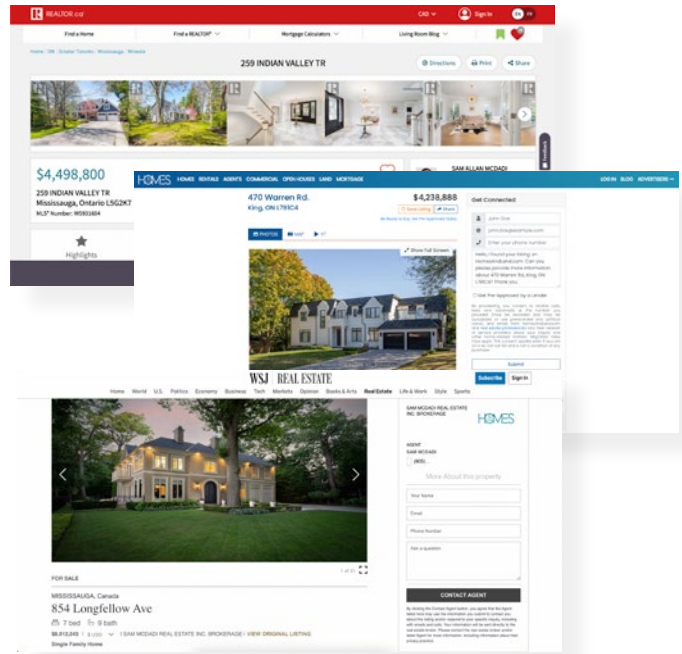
REALTOR.ca

CAD Sign In EN FR

Find a Home | Find a REALTOR® | Mortgage Calculators | Living Room Blog

Home / ON / Greater Toronto / Mississauga / Mineola

259 INDIAN VALLEY TR

Directions | Print | Share

$4,498,800

259 INDIAN VALLEY TR
Mississauga, Ontario L5G2K7
MLS® Number: W5931604

SAM ALLAN MCDADI

Highlights

HOMES HOMES RENTALS AGENTS COMMERCIAL OPEN HOUSES LAND MORTGAGE LOG IN BLOG ADVERTISE

470 Warren Rd.
King, ON L7B1C4

$4,238,888

Get Connected

John Doe
john.doe@example.com
Enter your phone number

Hello, I found your listing on HOMES.com. Can you please provide more information about 470 Warren Rd, King, ON L7B1C4? Thank you.

PHOTOS MAP 3D

Show Full Screen

Get Pre-Approved by a Lender

Submit

WSJ REAL ESTATE

Subscribe Sign In

Home World U.S. Politics Economy Business Tech Markets Opinion Books & Arts Real Estate Life & Work Style Sports

SAM MCDADI REAL ESTATE INC. BROKERAGE

HOMES

AGENT
SAM MCDADI
(905)

More About this property

Your Name
Email
Phone Number
Ask a question

1 of 71

FOR SALE

MISSISSAUGA, Canada
854 Longfellow Ave
7 bed 9 bath
$8,013,045 | $ USD | SAM MCDADI REAL ESTATE INC. BROKERAGE | VIEW ORIGINAL LISTING
Single Family Home

CONTACT AGENT